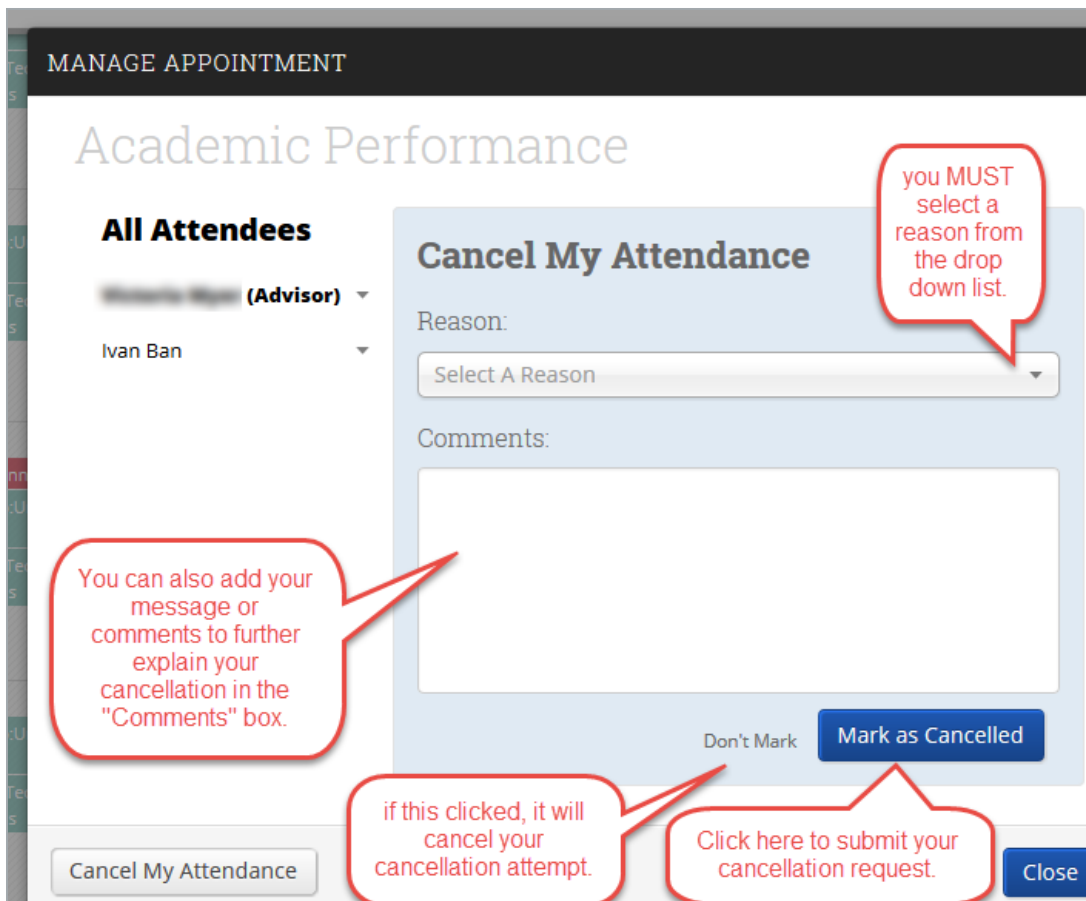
MANAGE APPOINTMENT

Academic Performance

All Attendees

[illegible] (Advisor)

Ivan Ban

Cancel My Attendance

you MUST select a reason from the drop down list.

Reason:

Select A Reason

Comments:

You can also add your message or comments to further explain your cancellation in the "Comments" box.

Don't Mark

Mark as Cancelled

if this clicked, it will cancel your cancellation attempt.

Click here to submit your cancellation request.

Cancel My Attendance

Close